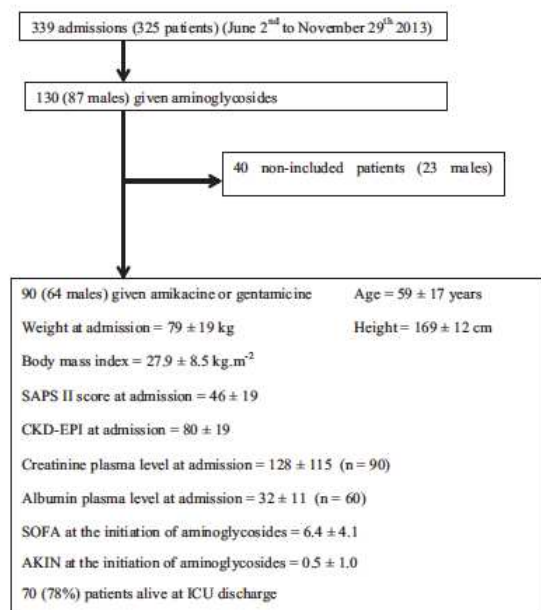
339 admissions (325 patients) (June $2^{nd}$ to November $29^{th}$ 2013)

130 (87 males) given aminoglycosides

40 non-included patients (23 males)

90 (64 males) given amikacine or gentamicine Age = 59 ± 17 years

Weight at admission = 79 ± 19 kg Height = 169 ± 12 cm

Body mass index = 27.9 ± 8.5 kg.m$^{-2}$

SAPS II score at admission = 46 ± 19

CKD-EPI at admission = 80 ± 19

Creatinine plasma level at admission = 128 ± 115 (n = 90)

Albumin plasma level at admission = 32 ± 11 (n = 60)

SOFA at the initiation of aminoglycosides = 6.4 ± 4.1

AKIN at the initiation of aminoglycosides = 0.5 ± 1.0

70 (78%) patients alive at ICU discharge